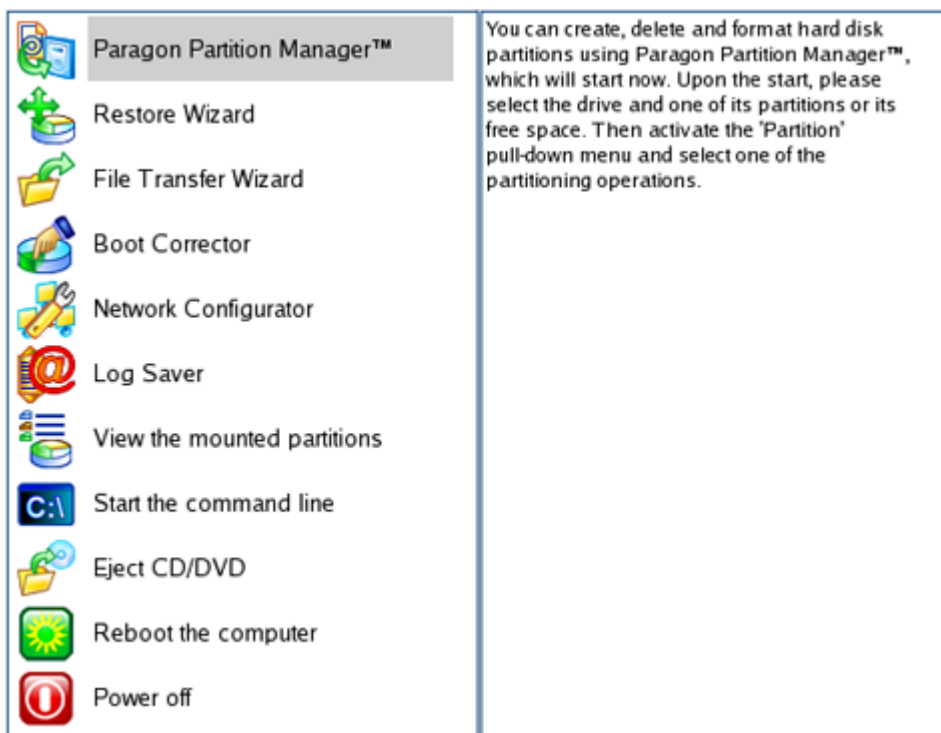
Paragon Partition Manager™
Restore Wizard
File Transfer Wizard
Boot Corrector
Network Configurator
Log Saver
View the mounted partitions
C:\ Start the command line
Eject CD/DVD
Reboot the computer
Power off

You can create, delete and format hard disk partitions using Paragon Partition Manager™, which will start now. Upon the start, please select the drive and one of its partitions or its free space. Then activate the 'Partition' pull-down menu and select one of the partitioning operations.